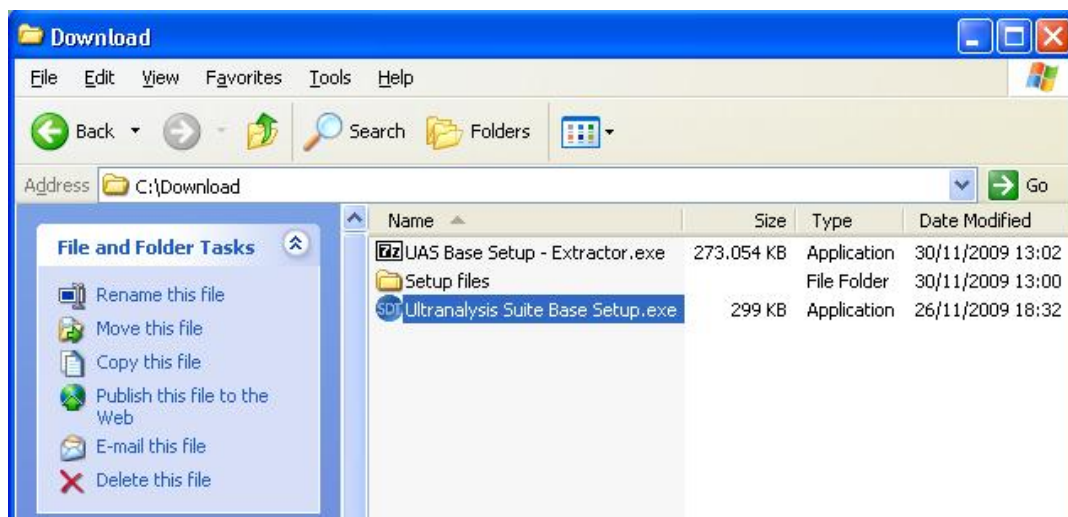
Download

File Edit View Favorites Tools Help

Back Search Folders

Address C:\Download Go

File and Folder Tasks

Rename this file
Move this file
Copy this file
Publish this file to the Web
E-mail this file
Delete this file

| Name | Size | Type | Date Modified |
|---|---|---|---|
| UAS Base Setup - Extractor.exe | 273.054 KB | Application | 30/11/2009 13:02 |
| Setup files | | File Folder | 30/11/2009 13:00 |
| Ultranalysis Suite Base Setup.exe | 299 KB | Application | 26/11/2009 18:32 |